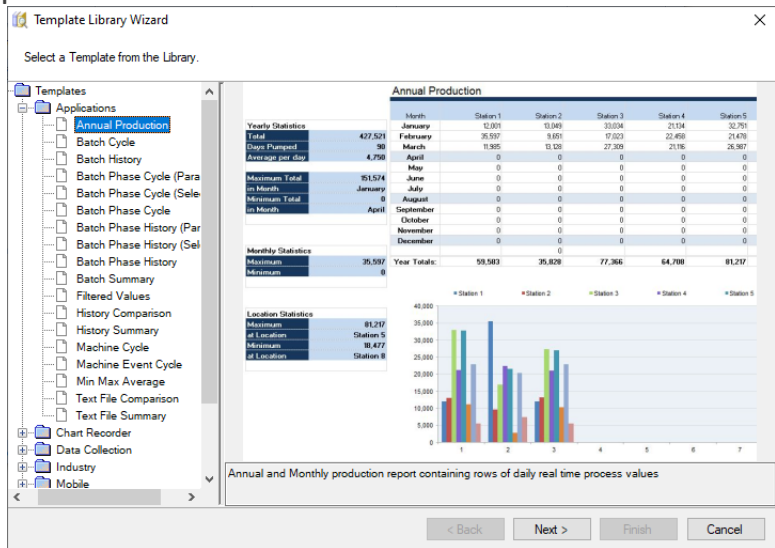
Template Library Wizard

Select a Template from the Library.

Templates
Applications
Annual Production
Batch Cycle
Batch History
Batch Phase Cycle (Para
Batch Phase Cycle (Sele
Batch Phase Cycle
Batch Phase History (Par
Batch Phase History (Sel
Batch Phase History
Batch Summary
Filtered Values
History Comparison
History Summary
Machine Cycle
Machine Event Cycle
Min Max Average
Text File Comparison
Text File Summary
Chart Recorder
Data Collection
Industry
Mobile

Annual Production

| Yearly Statistics | |
|---|---|
| Total | 427,521 |
| Days Pumped | 90 |
| Average per day | 4,750 |

| | |
|---|---|
| Maximum Total | 151,574 |
| in Month | January |
| Minimum Total | 0 |
| in Month | April |

| Monthly Statistics | |
|---|---|
| Maximum | 35,597 |
| Minimum | 0 |

| Location Statistics | |
|---|---|
| Maximum | 81,217 |
| at Location | Station 5 |
| Minimum | 18,477 |
| at Location | Station 8 |

| Month | Station 1 | Station 2 | Station 3 | Station 4 | Station 5 |
|---|---|---|---|---|---|
| January | 12,001 | 13,049 | 33,034 | 21,134 | 32,751 |
| February | 35,597 | 9,651 | 17,023 | 22,450 | 21,478 |
| March | 11,985 | 13,128 | 27,309 | 21,116 | 26,987 |
| April | 0 | 0 | 0 | 0 | 0 |
| May | 0 | 0 | 0 | 0 | 0 |
| June | 0 | 0 | 0 | 0 | 0 |
| July | 0 | 0 | 0 | 0 | 0 |
| August | 0 | 0 | 0 | 0 | 0 |
| September | 0 | 0 | 0 | 0 | 0 |
| October | 0 | 0 | 0 | 0 | 0 |
| November | 0 | 0 | 0 | 0 | 0 |
| December | 0 | 0 | 0 | 0 | 0 |
| Year Totals: | 59,583 | 35,828 | 77,366 | 64,700 | 81,217 |

Station 1 Station 2 Station 3 Station 4 Station 5
40,000
35,000
30,000
25,000
20,000
15,000
10,000
5,000
0
1 2 3 4 5 6 7

Annual and Monthly production report containing rows of daily real time process values

< Back Next > Finish Cancel